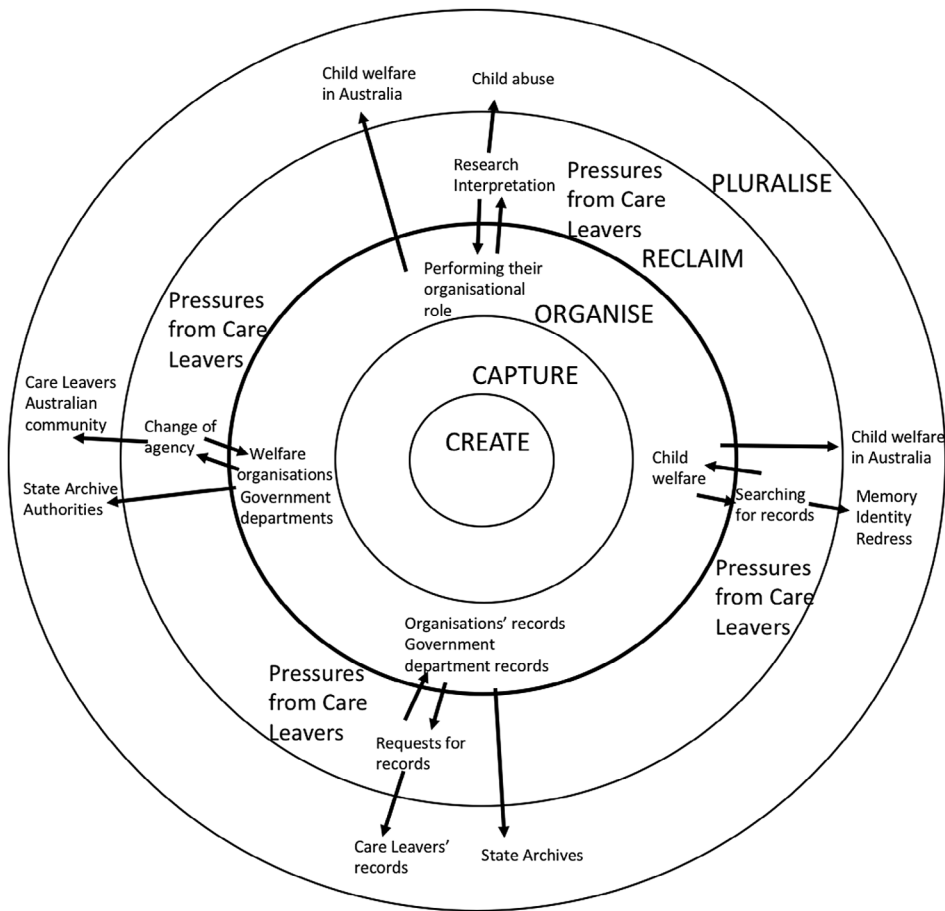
Child welfare in Australia

Child abuse

Research Interpretation

Pressures from Care Leavers

PLURALISE

Performing their organisational role

RECLAIM

ORGANISE

Pressures from Care Leavers

CAPTURE

Care Leavers Australian community

Change of agency

Welfare organisations Government departments

CREATE

State Archive Authorities

Child welfare

Child welfare in Australia

Searching for records

Memory Identity Redress

Pressures from Care Leavers

Organisations' records Government department records

Pressures from Care Leavers

Requests for records

Care Leavers' records

State Archives